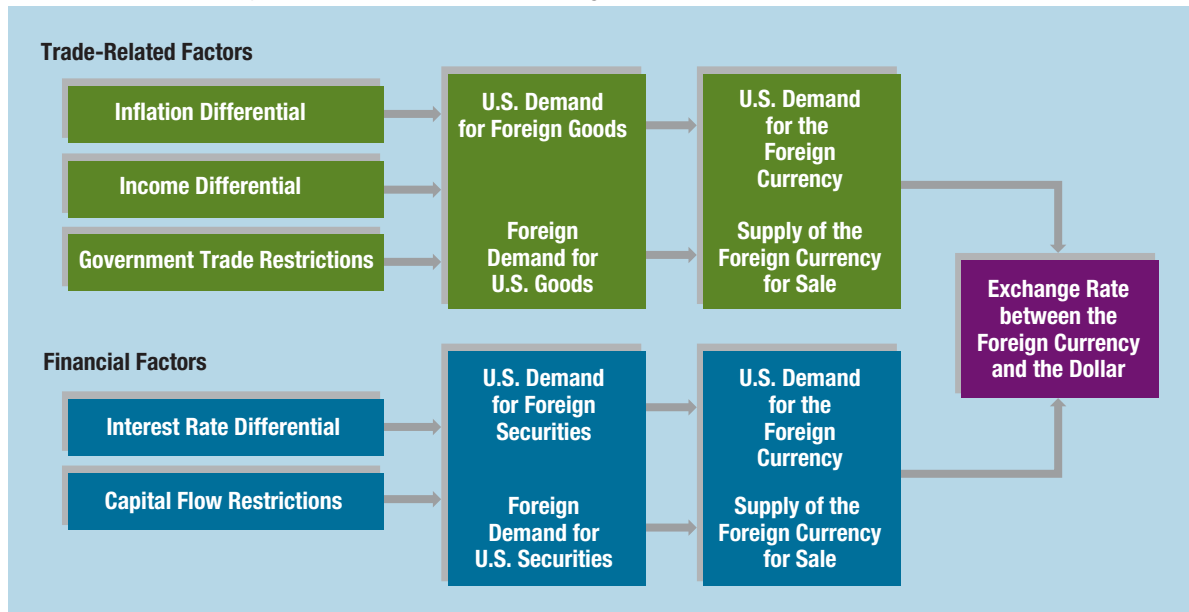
Trade-Related Factors

Inflation Differential

Income Differential

Government Trade Restrictions

U.S. Demand for Foreign Goods

Foreign Demand for U.S. Goods

U.S. Demand for the Foreign Currency

Supply of the Foreign Currency for Sale

Exchange Rate between the Foreign Currency and the Dollar

Financial Factors

Interest Rate Differential

Capital Flow Restrictions

U.S. Demand for Foreign Securities

Foreign Demand for U.S. Securities

U.S. Demand for the Foreign Currency

Supply of the Foreign Currency for Sale